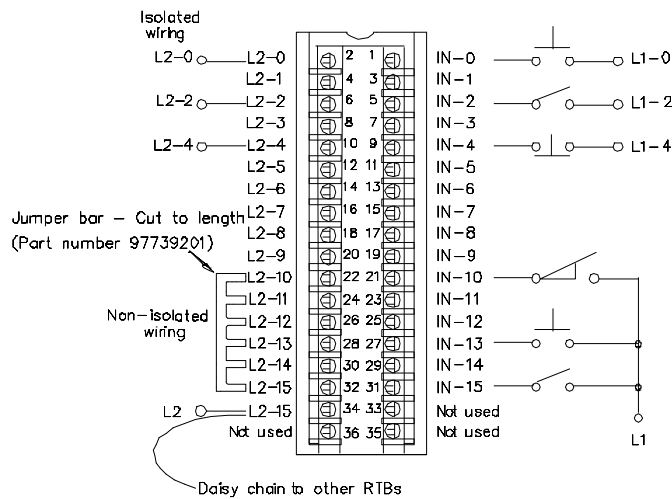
Isolated wiring

L2–0 L2–0 2 1 IN–0 L1–0
L2–1 4 3 IN–1
L2–2 L2–2 6 5 IN–2 L1–2
L2–3 8 7 IN–3
L2–4 L2–4 10 9 IN–4 L1–4
L2–5 12 11 IN–5
L2–6 14 13 IN–6
Jumper bar – Cut to length L2–7 16 15 IN–7
(Part number 97739201) L2–8 18 17 IN–8
L2–9 20 19 IN–9
L2–10 22 21 IN–10
Non–isolated wiring L2–11 24 23 IN–11
L2–12 26 25 IN–12
L2–13 28 27 IN–13
L2–14 30 29 IN–14
L2–15 32 31 IN–15
L2 L2–15 34 33 Not used
Not used 36 35 Not used
L1

Daisy chain to other RTBs